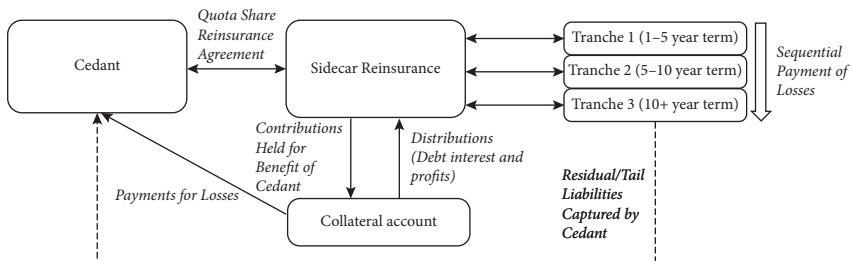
Cedant

Quota Share Reinsurance Agreement

Sidecar Reinsurance

Tranche 1 (1–5 year term)

Tranche 2 (5–10 year term)

Tranche 3 (10+ year term)

Sequential Payment of Losses

Contributions Held for Benefit of Cedant

Distributions (Debt interest and profits)

Payments for Losses

Collateral account

Residual/Tail Liabilities Captured by Cedant